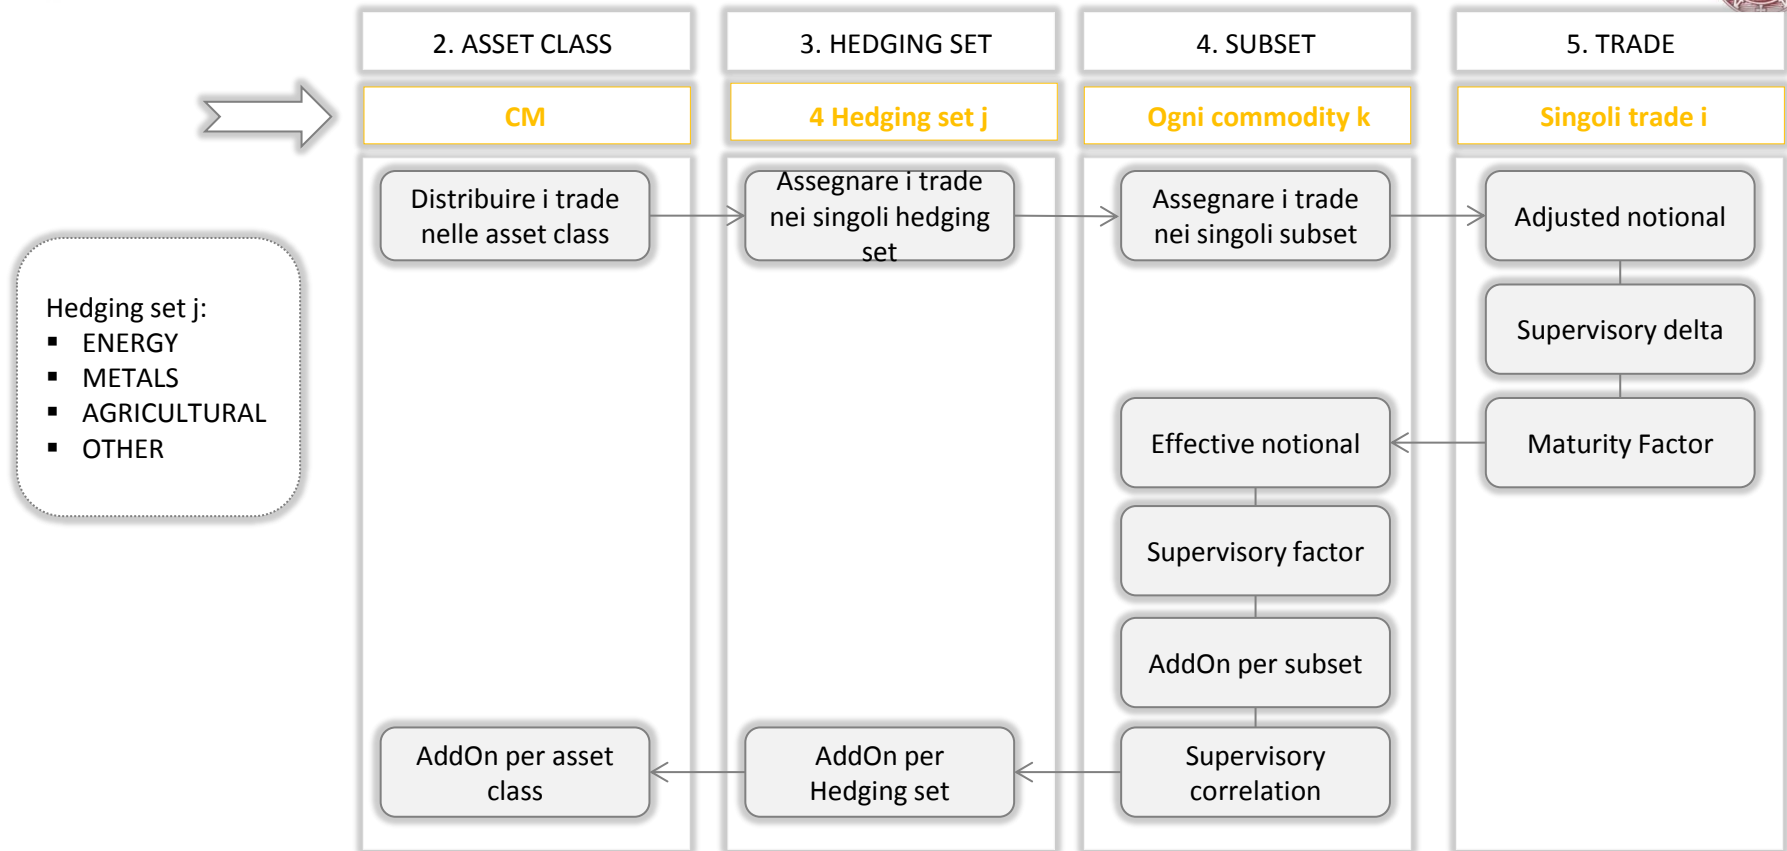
Hedging set j:
▪ ENERGY
▪ METALS
▪ AGRICULTURAL
▪ OTHER

2. ASSET CLASS

CM

Distribuire i trade nelle asset class

AddOn per asset class

3. HEDGING SET

4 Hedging set j

Assegnare i trade nei singoli hedging set

AddOn per Hedging set

4. SUBSET

Ogni commodity k

Assegnare i trade nei singoli subset

Effective notional

Supervisory factor

AddOn per subset

Supervisory correlation

5. TRADE

Singoli trade i

Adjusted notional

Supervisory delta

Maturity Factor